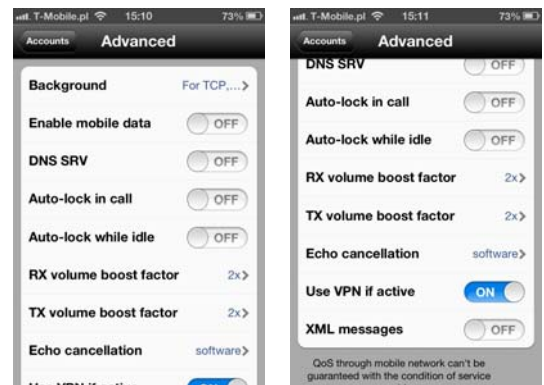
T-Mobile.pl 15:10 73%
Accounts Advanced
Background For TCP,...
Enable mobile data OFF
DNS SRV OFF
Auto-lock in call OFF
Auto-lock while idle OFF
RX volume boost factor 2x
TX volume boost factor 2x
Echo cancellation software
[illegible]

T-Mobile.pl 15:11 73%
Accounts Advanced
DNS SRV OFF
Auto-lock in call OFF
Auto-lock while idle OFF
RX volume boost factor 2x
TX volume boost factor 2x
Echo cancellation software
Use VPN if active ON
XML messages OFF
QoS through mobile network can't be guaranteed with the condition of service